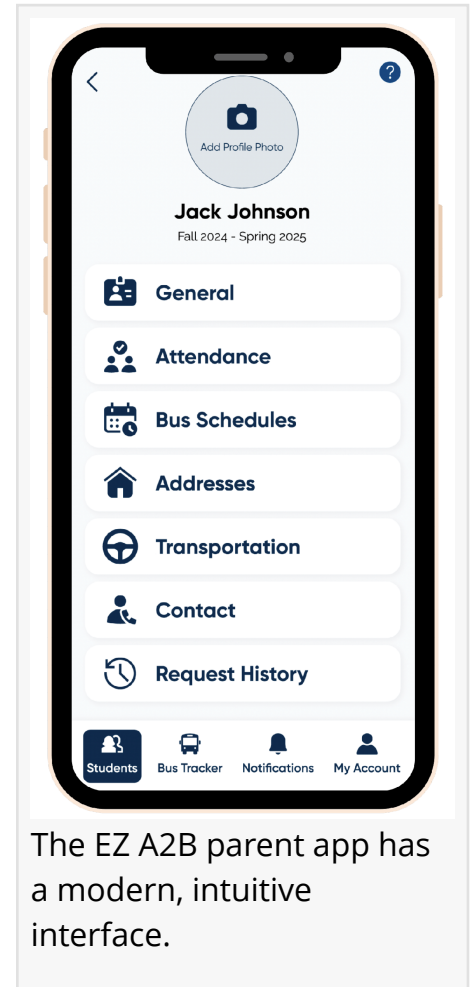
<

?

Add Profile Photo

Jack Johnson

Fall 2024 - Spring 2025

General

Attendance

Bus Schedules

Addresses

Transportation

Contact

Request History

Students

Bus Tracker

Notifications

My Account

The EZ A2B parent app has a modern, intuitive interface.